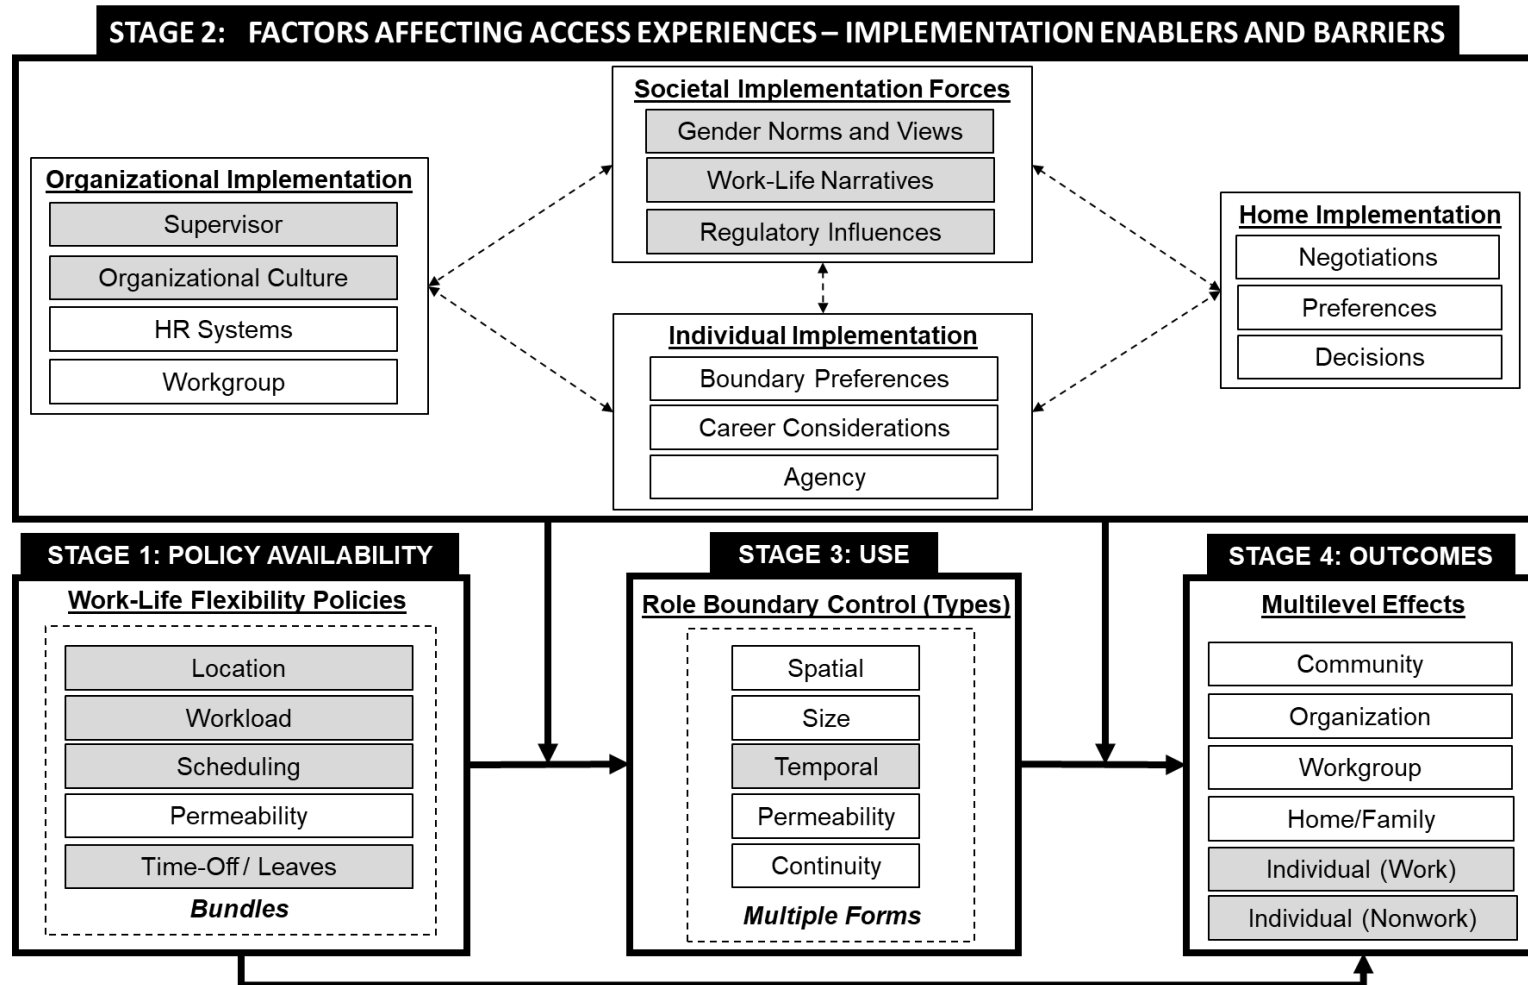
STAGE 2: FACTORS AFFECTING ACCESS EXPERIENCES – IMPLEMENTATION ENABLERS AND BARRIERS

Organizational Implementation
Supervisor
Organizational Culture
HR Systems
Workgroup

Societal Implementation Forces
Gender Norms and Views
Work-Life Narratives
Regulatory Influences

Individual Implementation
Boundary Preferences
Career Considerations
Agency

Home Implementation
Negotiations
Preferences
Decisions

STAGE 1: POLICY AVAILABILITY
Work-Life Flexibility Policies
Location
Workload
Scheduling
Permeability
Time-Off / Leaves
Bundles

STAGE 3: USE
Role Boundary Control (Types)
Spatial
Size
Temporal
Permeability
Continuity
Multiple Forms

STAGE 4: OUTCOMES
Multilevel Effects
Community
Organization
Workgroup
Home/Family
Individual (Work)
Individual (Nonwork)